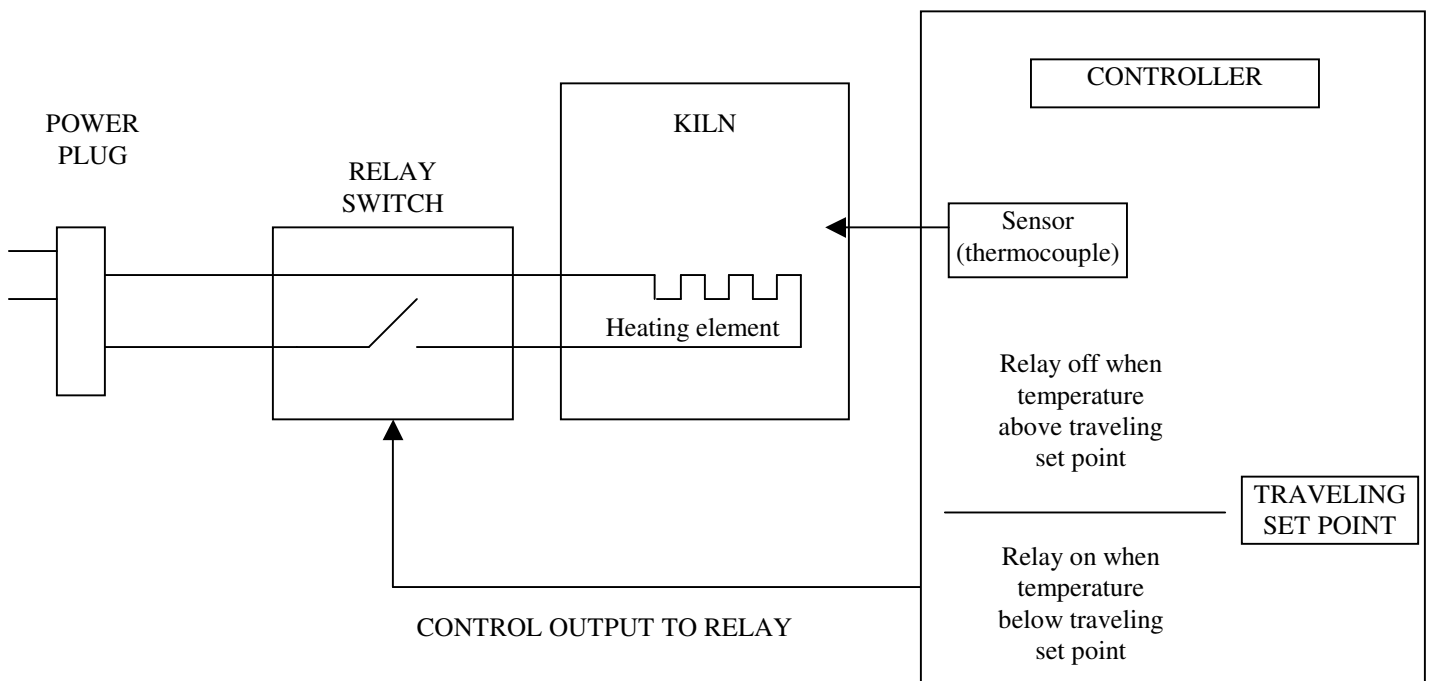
CONTROLLER

POWER PLUG

RELAY SWITCH

KILN

Sensor (thermocouple)

Heating element

Relay off when temperature above traveling set point

TRAVELING SET POINT

Relay on when temperature below traveling set point

CONTROL OUTPUT TO RELAY